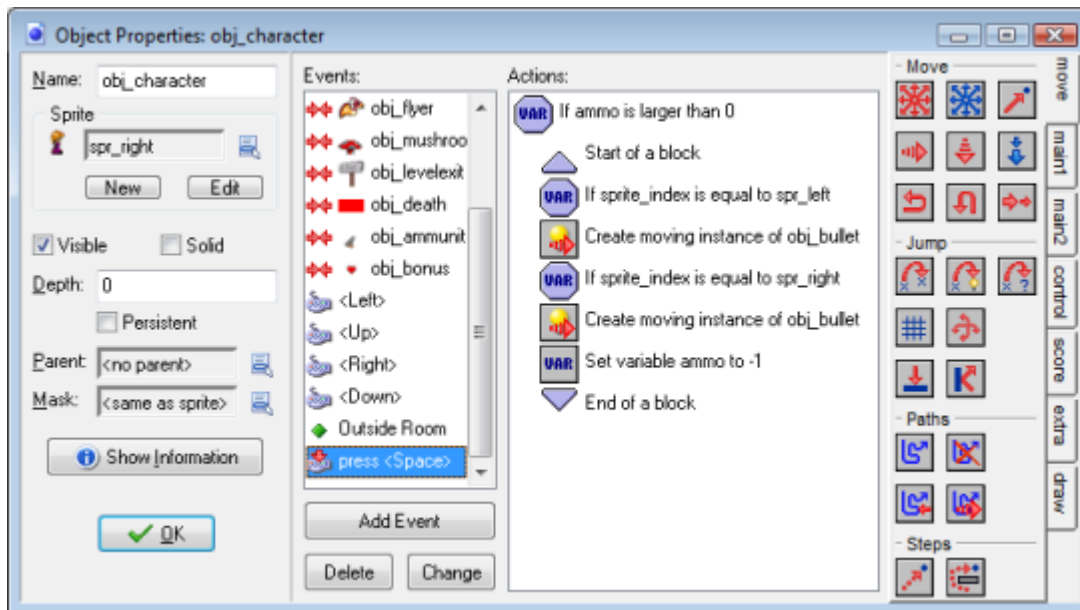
Object Properties: obj_character

Name: obj_character
Sprite
spr_right
New Edit
Visible Solid
Depth: 0
Persistent
Parent: <no parent>
Mask: <same as sprite>
Show Information
OK

Events:
obj_flyer
obj_mushroo
obj_levelexit
obj_death
obj_ammunit
obj_bonus
<Left>
<Up>
<Right>
<Down>
Outside Room
press <Space>
Add Event
Delete Change

Actions:
VAR If ammo is larger than 0
Start of a block
VAR If sprite_index is equal to spr_left
Create moving instance of obj_bullet
VAR If sprite_index is equal to spr_right
Create moving instance of obj_bullet
VAR Set variable ammo to -1
End of a block

Move
Jump
Paths
Steps

move
main1
main2
control
score
extra
draw